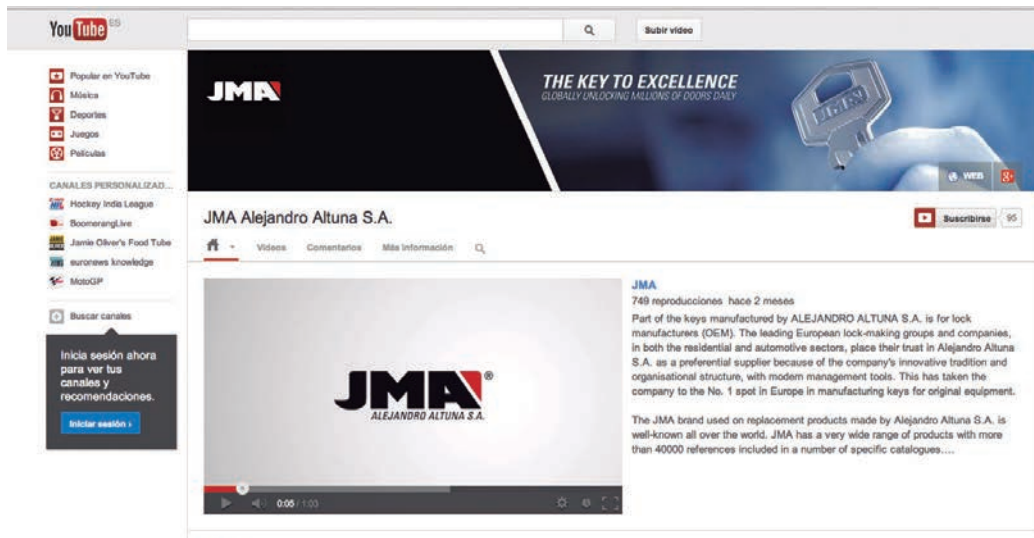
YouTube ES

Subir vídeo

Popular en YouTube
Música
Deportes
Juegos
Películas

CANALES PERSONALIZAD...
Hockey India League
BoomerangLive
Jamie Oliver's Food Tube
euronews knowledge
MotoGP

Buscar canales

Inicia sesión ahora para ver tus canales y recomendaciones.

Iniciar sesión ›

JMA

THE KEY TO EXCELLENCE
GLOBALLY UNLOCKING MILLIONS OF DOORS DAILY

WEB

JMA Alejandro Altuna S.A.

Suscribirse 95

Vídeos Comentarios Más información

JMA
ALEJANDRO ALTUNA S.A.

0:05 / 1:03

JMA
749 reproducciones hace 2 meses
Part of the keys manufactured by ALEJANDRO ALTUNA S.A. is for lock manufacturers (OEM). The leading European lock-making groups and companies, in both the residential and automotive sectors, place their trust in Alejandro Altuna S.A. as a preferential supplier because of the company's innovative tradition and organisational structure, with modern management tools. This has taken the company to the No. 1 spot in Europe in manufacturing keys for original equipment.

The JMA brand used on replacement products made by Alejandro Altuna S.A. is well-known all over the world. JMA has a very wide range of products with more than 40000 references included in a number of specific catalogues....